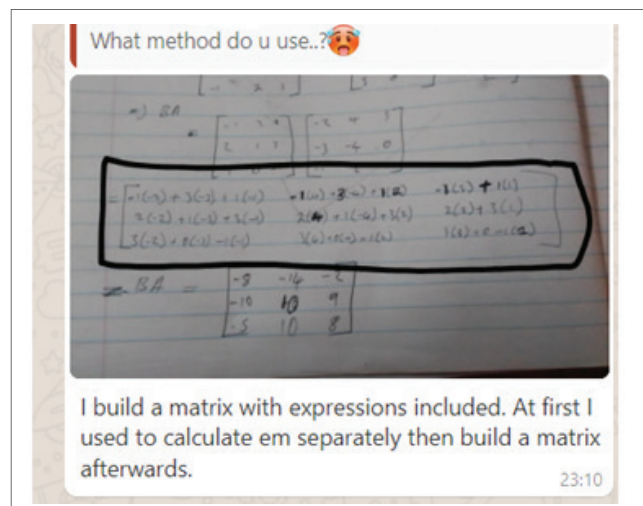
What method do u use..?🥵

=) BA

$= \begin{bmatrix} -1 & 3 & 1 \\ 2 & 1 & 3 \\ 3 & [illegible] & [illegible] \end{bmatrix} \begin{bmatrix} -2 & 4 & 1 \\ -3 & -4 & 0 \\ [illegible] & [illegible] & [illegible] \end{bmatrix}$

$= \begin{bmatrix} -1(-2)+3(-3)+1(-1) & -1(4)+3(-4)+1(2) & -1(1)+1(1) \\ 2(-2)+1(-3)+3(-1) & 2(4)+1(-4)+3(2) & 2(1)+3(1) \\ 3(-2)+0(-3)-1(-1) & 3(4)+0(-4)-1(2) & 3(1)+0-1(2) \end{bmatrix}$

$\Rightarrow BA = \begin{bmatrix} -8 & -14 & -2 \\ -10 & 10 & 9 \\ -5 & 10 & 8 \end{bmatrix}$

I build a matrix with expressions included. At first I used to calculate em separately then build a matrix afterwards.

23:10